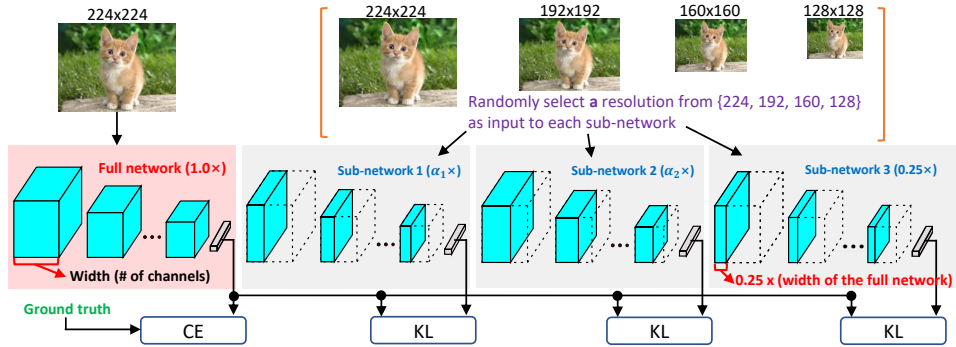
224x224

224x224

192x192

160x160

128x128

Randomly select a resolution from {224, 192, 160, 128} as input to each sub-network

Full network (1.0×)

Width (# of channels)

Sub-network 1 ($\alpha_1$×)

Sub-network 2 ($\alpha_2$×)

Sub-network 3 (0.25×)

0.25 x (width of the full network)

Ground truth

CE

KL

KL

KL